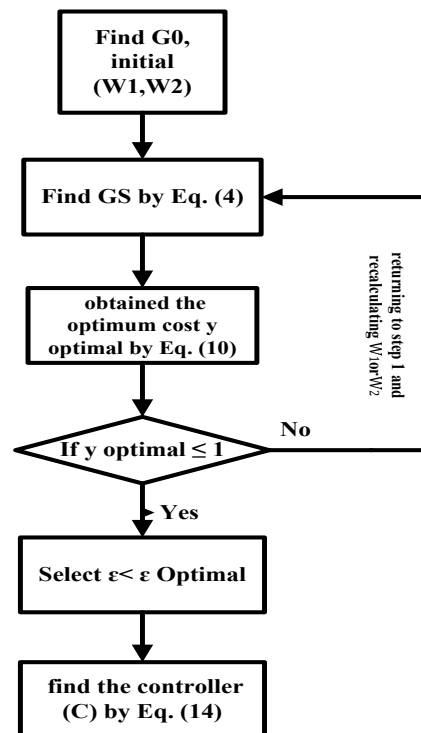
Find G0, initial (W1,W2)

Find GS by Eq. (4)

returning to step 1 and recalculating W1orW2

obtained the optimum cost y optimal by Eq. (10)

If y optimal $\leq$ 1

No

Yes

Select ε< ε Optimal

find the controller (C) by Eq. (14)